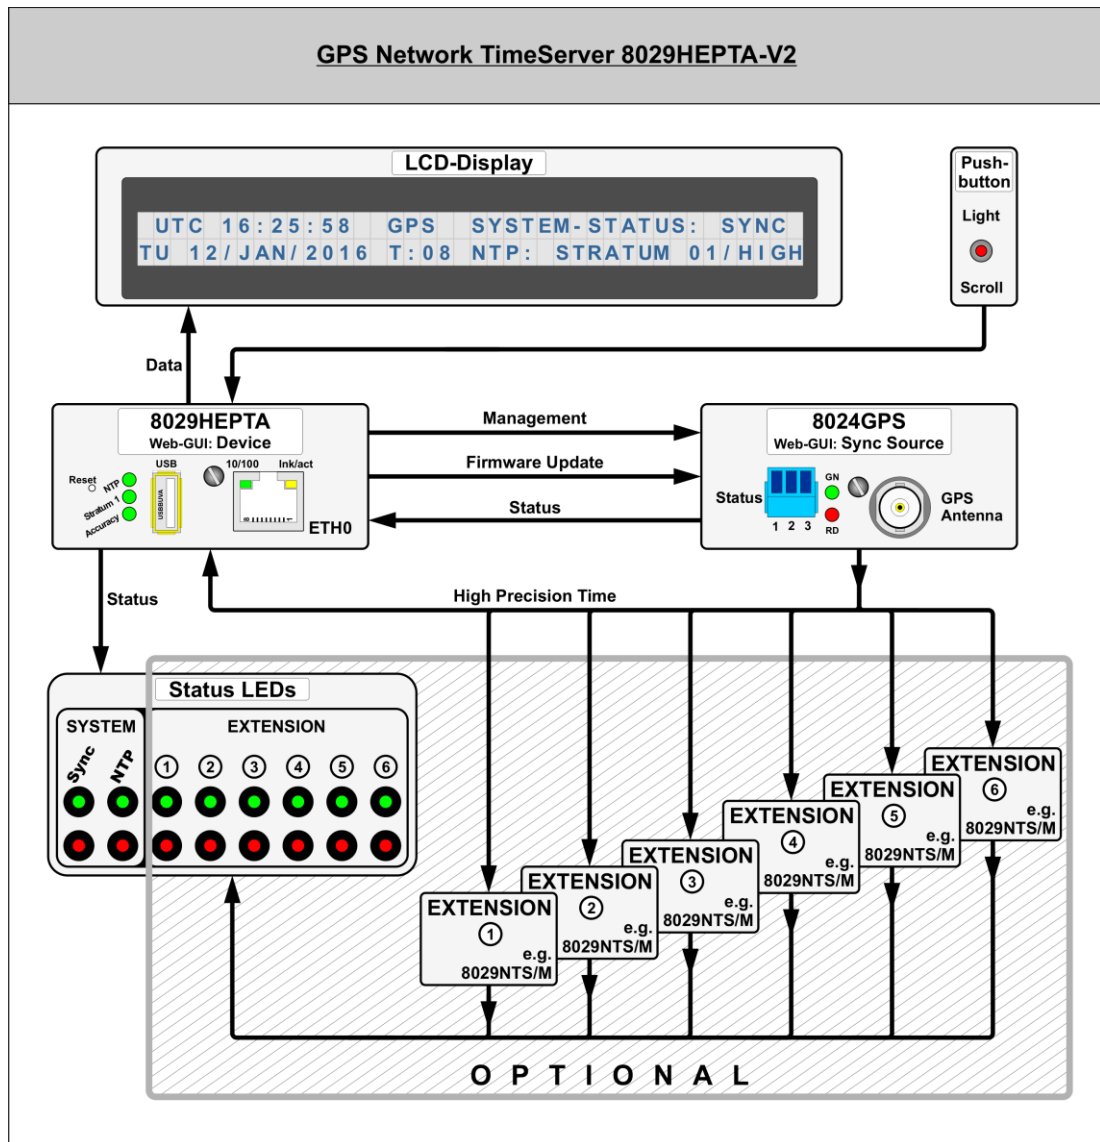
GPS Network TimeServer 8029HEPTA-V2

LCD-Display

UTC 16:25:58 GPS SYSTEM-STATUS: SYNC
TU 12/JAN/2016 T:08 NTP: STRATUM 01/HIGH

Push-button

Light

Scroll

Data

8029HEPTA
Web-GUI: Device

Reset
NTP
Stratum 1
Accuracy

USB

USB(A)

10/100

lnk/act

ETH0

Management

Firmware Update

Status

8024GPS
Web-GUI: Sync Source

Status

1 2 3

GN

RD

GPS Antenna

Status

High Precision Time

Status LEDs

SYSTEM

Sync

NTP

EXTENSION

1 2 3 4 5 6

EXTENSION 6 e.g. 8029NTS/M

EXTENSION 5 e.g. 8029NTS/M

EXTENSION 4 e.g. 8029NTS/M

EXTENSION 3 e.g. 8029NTS/M

EXTENSION 2 e.g. 8029NTS/M

EXTENSION 1 e.g. 8029NTS/M

OPTIONAL